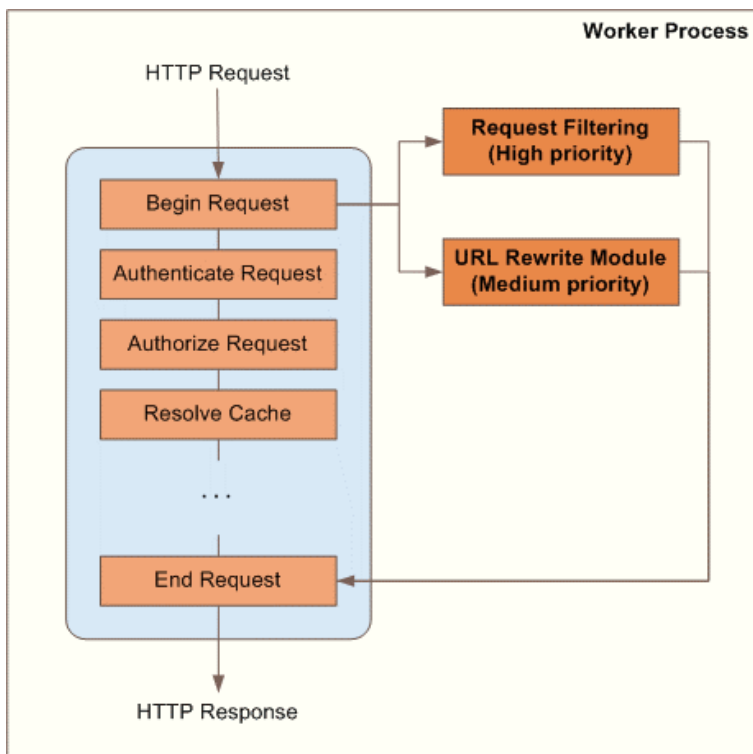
Worker Process

HTTP Request

Begin Request

Authenticate Request

Authorize Request

Resolve Cache

...

End Request

HTTP Response

Request Filtering
(High priority)

URL Rewrite Module
(Medium priority)